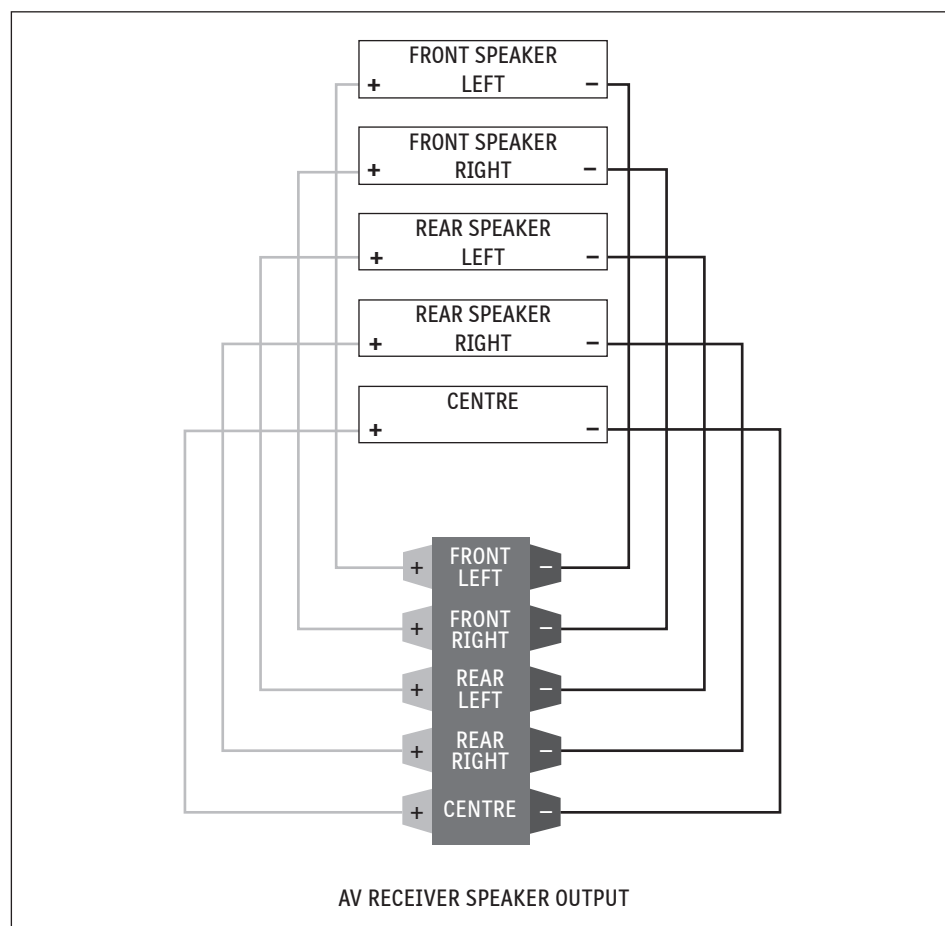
FRONT SPEAKER
+ LEFT −

FRONT SPEAKER
+ RIGHT −

REAR SPEAKER
+ LEFT −

REAR SPEAKER
+ RIGHT −

CENTRE
+ −

+ FRONT LEFT −

+ FRONT RIGHT −

+ REAR LEFT −

+ REAR RIGHT −

+ CENTRE −

AV RECEIVER SPEAKER OUTPUT